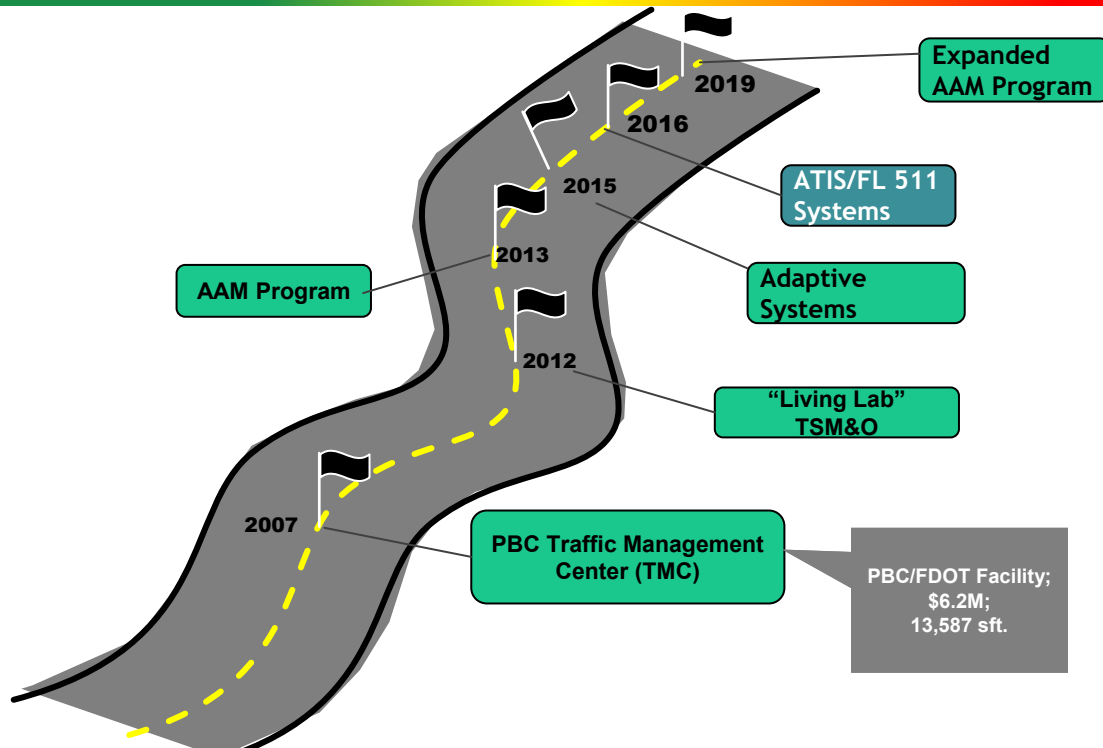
2019

Expanded AAM Program

2016

ATIS/FL 511 Systems

2015

2013

AAM Program

Adaptive Systems

2012

"Living Lab" TSM&O

2007

PBC Traffic Management Center (TMC)

PBC/FDOT Facility; $6.2M; 13,587 sft.